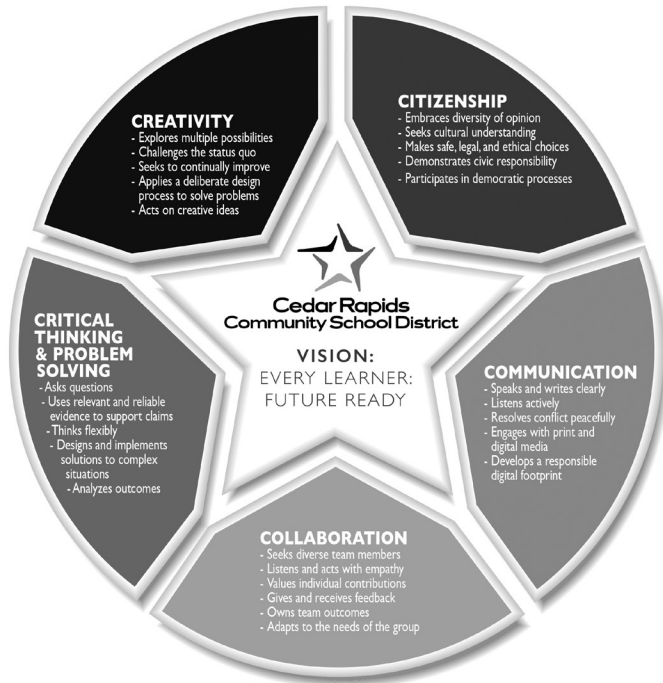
CREATIVITY
- Explores multiple possibilities
- Challenges the status quo
- Seeks to continually improve
- Applies a deliberate design process to solve problems
- Acts on creative ideas

CITIZENSHIP
- Embraces diversity of opinion
- Seeks cultural understanding
- Makes safe, legal, and ethical choices
- Demonstrates civic responsibility
- Participates in democratic processes

Cedar Rapids Community School District

VISION:
EVERY LEARNER:
FUTURE READY

CRITICAL THINKING & PROBLEM SOLVING
- Asks questions
- Uses relevant and reliable evidence to support claims
- Thinks flexibly
- Designs and implements solutions to complex situations
- Analyzes outcomes

COMMUNICATION
- Speaks and writes clearly
- Listens actively
- Resolves conflict peacefully
- Engages with print and digital media
- Develops a responsible digital footprint

COLLABORATION
- Seeks diverse team members
- Listens and acts with empathy
- Values individual contributions
- Gives and receives feedback
- Owns team outcomes
- Adapts to the needs of the group